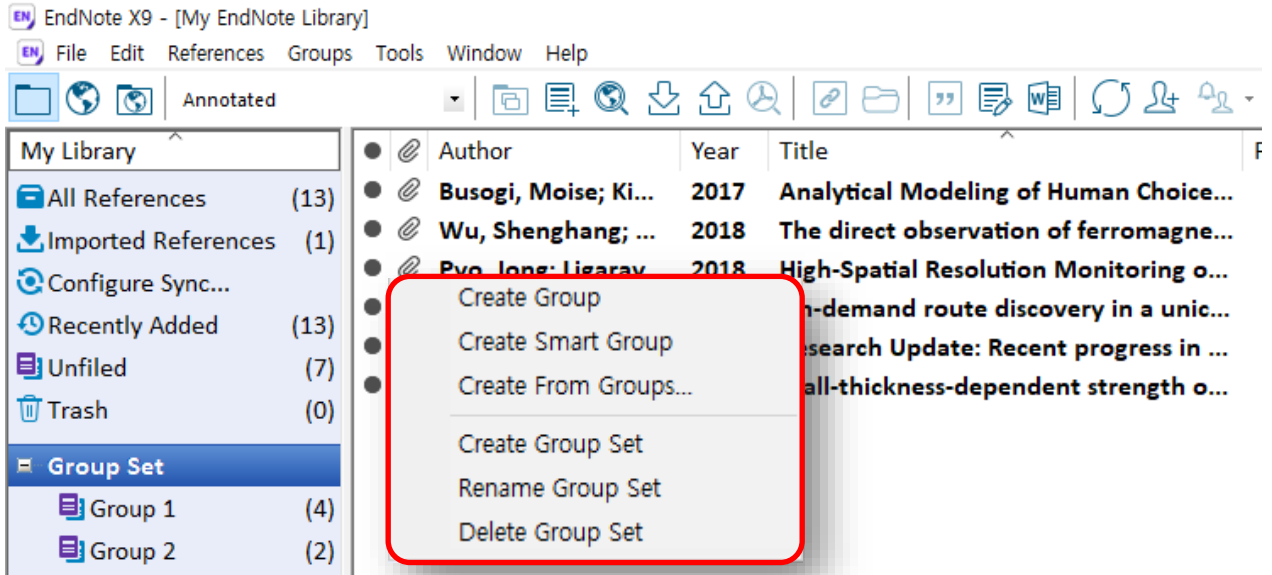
EN EndNote X9 - [My EndNote Library]

EN File Edit References Groups Tools Window Help

Annotated

My Library

All References (13)
Imported References (1)
Configure Sync...
Recently Added (13)
Unfiled (7)
Trash (0)

Group Set
Group 1 (4)
Group 2 (2)

| | | Author | Year | Title |
|---|---|---|---|---|
| ● | | Busogi, Moise; Ki... | 2017 | Analytical Modeling of Human Choice... |
| ● | | Wu, Shenghang; ... | 2018 | The direct observation of ferromagne... |
| ● | | Pyo, Jong; Ligaray... | 2018 | High-Spatial Resolution Monitoring o... |
| ● | | | | n-demand route discovery in a unic... |
| ● | | | | esearch Update: Recent progress in ... |
| ● | | | | all-thickness-dependent strength o... |

Create Group
Create Smart Group
Create From Groups...
Create Group Set
Rename Group Set
Delete Group Set